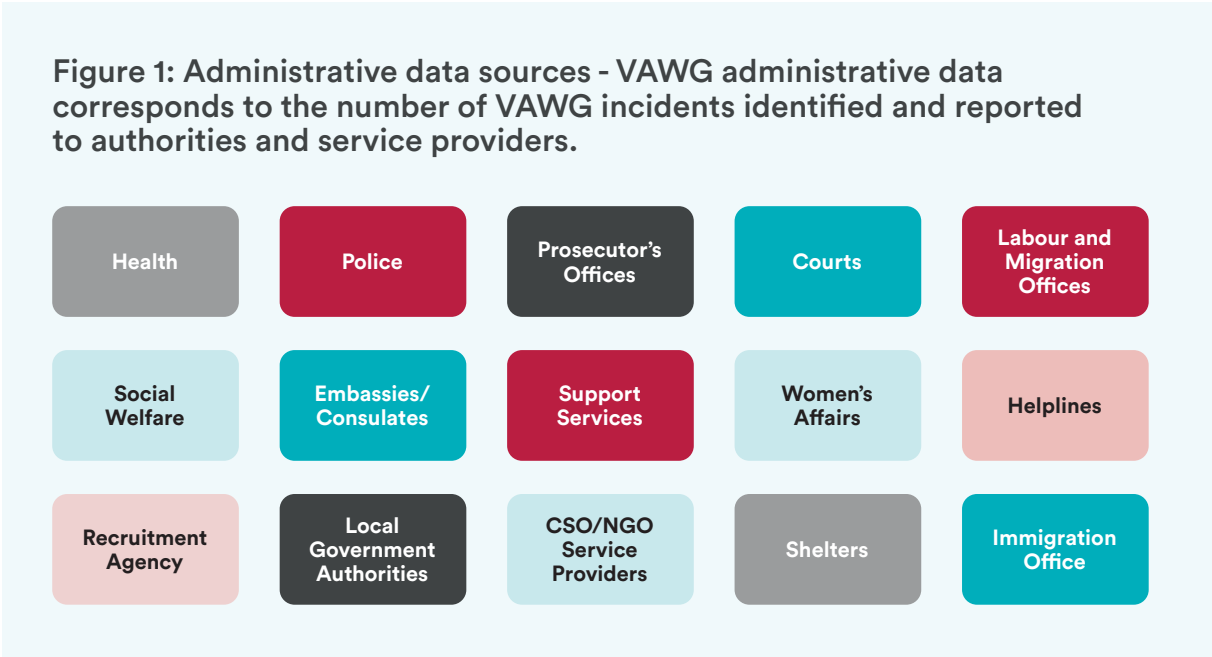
Figure 1: Administrative data sources - VAWG administrative data corresponds to the number of VAWG incidents identified and reported to authorities and service providers.

Health

Police

Prosecutor's Offices

Courts

Labour and Migration Offices

Social Welfare

Embassies/ Consulates

Support Services

Women's Affairs

Helplines

Recruitment Agency

Local Government Authorities

CSO/NGO Service Providers

Shelters

Immigration Office